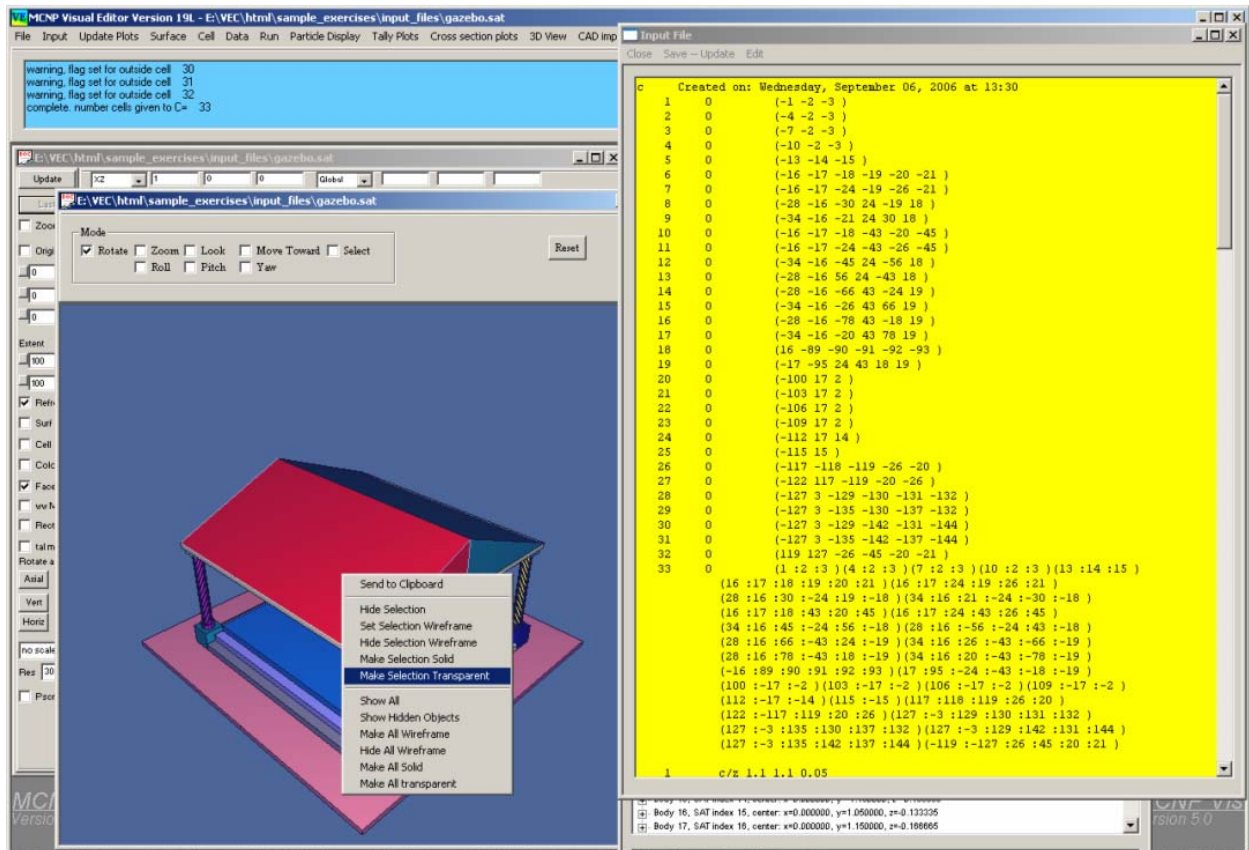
MCNP Visual Editor Version 19L - E:\VEC\html\sample_exercises\input_files\gazebo.sat

File Input Update Plots Surface Cell Data Run Particle Display Tally Plots Cross section plots 3D View CAD imp

warning, flag set for outside cell 30
warning, flag set for outside cell 31
warning, flag set for outside cell 32
complete. number cells given to C= 33

E:\VEC\html\sample_exercises\input_files\gazebo.sat

Update XZ 1 0 0 Global

E:\VEC\html\sample_exercises\input_files\gazebo.sat

Mode
Rotate Zoom Look Move Toward Select
Roll Pitch Yaw

Reset

Zoo
Origi
0
0
0
Extent
100
100
Refr
Surf
Cell
Colc
Face
vv
Rect
talm
Rotate a
Axial
Vert
Horiz
no scale
Res 30
Psci

Send to Clipboard
Hide Selection
Set Selection Wireframe
Hide Selection Wireframe
Make Selection Solid
Make Selection Transparent
Show All
Show Hidden Objects
Make All Wireframe
Hide All Wireframe
Make All Solid
Make All transparent

MCN
Versio

Input File
Close Save -- Update Edit

c Created on: Wednesday, September 06, 2006 at 13:30
1 0 (-1 -2 -3 )
2 0 (-4 -2 -3 )
3 0 (-7 -2 -3 )
4 0 (-10 -2 -3 )
5 0 (-13 -14 -15 )
6 0 (-16 -17 -18 -19 -20 -21 )
7 0 (-16 -17 -24 -19 -26 -21 )
8 0 (-28 -16 -30 24 -19 18 )
9 0 (-34 -16 -21 24 30 18 )
10 0 (-16 -17 -18 -43 -20 -45 )
11 0 (-16 -17 -24 -43 -26 -45 )
12 0 (-34 -16 -45 24 -56 18 )
13 0 (-28 -16 56 24 -43 18 )
14 0 (-28 -16 -66 43 -24 19 )
15 0 (-34 -16 -26 43 66 19 )
16 0 (-28 -16 -78 43 -18 19 )
17 0 (-34 -16 -20 43 78 19 )
18 0 (16 -89 -90 -91 -92 -93 )
19 0 (-17 -95 24 43 18 19 )
20 0 (-100 17 2 )
21 0 (-103 17 2 )
22 0 (-106 17 2 )
23 0 (-109 17 2 )
24 0 (-112 17 14 )
25 0 (-115 15 )
26 0 (-117 -118 -119 -26 -20 )
27 0 (-122 117 -119 -20 -26 )
28 0 (-127 3 -129 -130 -131 -132 )
29 0 (-127 3 -135 -130 -137 -132 )
30 0 (-127 3 -129 -142 -131 -144 )
31 0 (-127 3 -135 -142 -137 -144 )
32 0 (119 127 -26 -45 -20 -21 )
33 0 (1 :2 :3 )(4 :2 :3 )(7 :2 :3 )(10 :2 :3 )(13 :14 :15 )
(16 :17 :18 :19 :20 :21 )(16 :17 :24 :19 :26 :21 )
(28 :16 :30 :-24 :19 :-18 )(34 :16 :21 :-24 :-30 :-18 )
(16 :17 :18 :43 :20 :45 )(16 :17 :24 :43 :26 :45 )
(34 :16 :45 :-24 :56 :-18 )(28 :16 :-56 :-24 :43 :-18 )
(28 :16 :66 :-43 :24 :-19 )(34 :16 :26 :-43 :-66 :-19 )
(28 :16 :78 :-43 :18 :-19 )(34 :16 :20 :-43 :-78 :-19 )
(-16 :89 :90 :91 :92 :93 )(17 :95 :-24 :-43 :-18 :-19 )
(100 :-17 :-2 )(103 :-17 :-2 )(106 :-17 :-2 )(109 :-17 :-2 )
(112 :-17 :-14 )(115 :-15 )(117 :118 :119 :26 :20 )
(122 :-117 :119 :20 :26 )(127 :-3 :129 :130 :131 :132 )
(127 :-3 :135 :130 :137 :132 )(127 :-3 :129 :142 :131 :144 )
(127 :-3 :135 :142 :137 :144 )(-119 :-127 :26 :45 :20 :21 )

1 c/z 1.1 1.1 0.05

Body 16, SAT index 15, center: x=0.000000, y=1.050000, z=-0.133335
Body 17, SAT index 16, center: x=0.000000, y=1.150000, z=-0.166665

CNP VIS
rsion 5.0